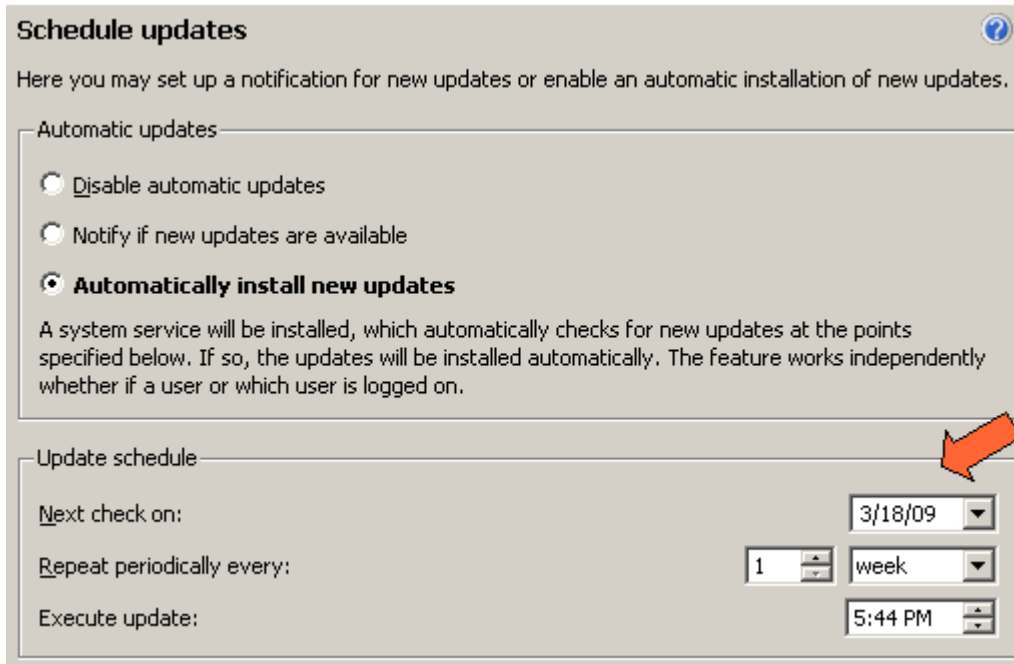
Schedule updates

Here you may set up a notification for new updates or enable an automatic installation of new updates.

Automatic updates

Disable automatic updates

Notify if new updates are available

Automatically install new updates

A system service will be installed, which automatically checks for new updates at the points specified below. If so, the updates will be installed automatically. The feature works independently whether if a user or which user is logged on.

Update schedule

Next check on: 3/18/09

Repeat periodically every: 1 week

Execute update: 5:44 PM